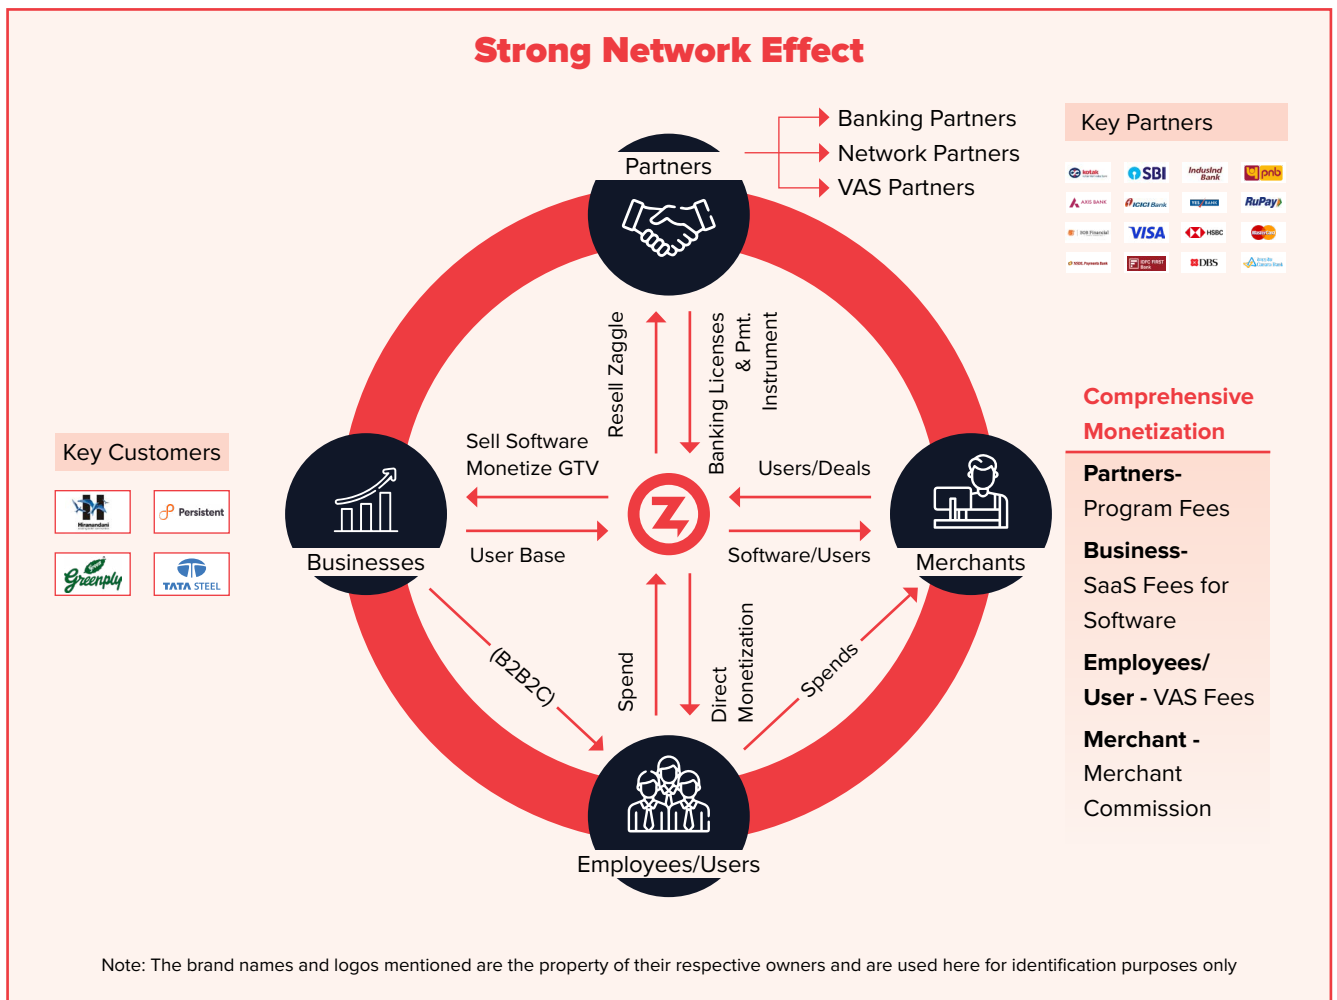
Strong Network Effect

Partners

Banking Partners
Network Partners
VAS Partners

Key Partners

kotak
SBI
IndusInd Bank
pnb
AXIS BANK
ICICI Bank
YES BANK
RuPay
SCB Financial
VISA
HSBC
MasterCard
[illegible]
IDFC FIRST Bank
DBS
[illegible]

Resell Zaggle
Banking Licenses & Pmt. Instrument

Key Customers

Hiranandani
Persistent
Greenply
TATA STEEL

Sell Software
Monetize GTV
Users/Deals

Businesses
User Base
Software/Users
Merchants

Comprehensive Monetization

Partners- Program Fees

Business- SaaS Fees for Software

Employees/ User - VAS Fees

Merchant - Merchant Commission

(B2B2C)
Spend
Direct Monetization
Spends

Employees/Users

Note: The brand names and logos mentioned are the property of their respective owners and are used here for identification purposes only